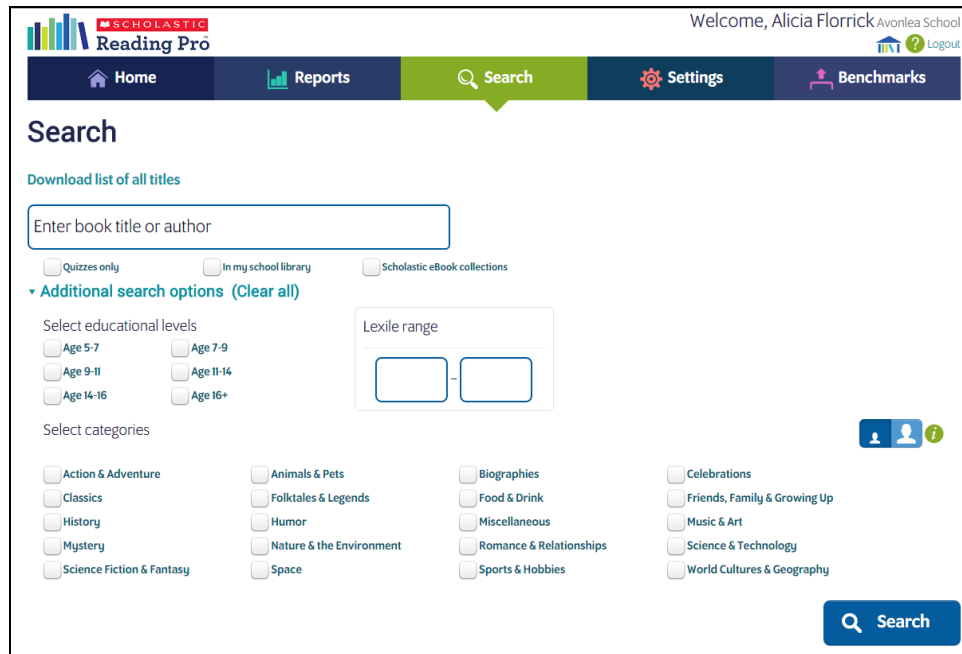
SCHOLASTIC
Reading Pro

Welcome, Alicia Florrick Avonlea School
Logout

Home
Reports
Search
Settings
Benchmarks

Search

Download list of all titles

Enter book title or author

Quizzes only
In my school library
Scholastic eBook collections

▾ Additional search options (Clear all)

Select educational levels
Age 5-7
Age 7-9
Age 9-11
Age 11-14
Age 14-16
Age 16+

Lexile range
–

Select categories

Action & Adventure
Animals & Pets
Biographies
Celebrations
Classics
Folktales & Legends
Food & Drink
Friends, Family & Growing Up
History
Humor
Miscellaneous
Music & Art
Mystery
Nature & the Environment
Romance & Relationships
Science & Technology
Science Fiction & Fantasy
Space
Sports & Hobbies
World Cultures & Geography

Search